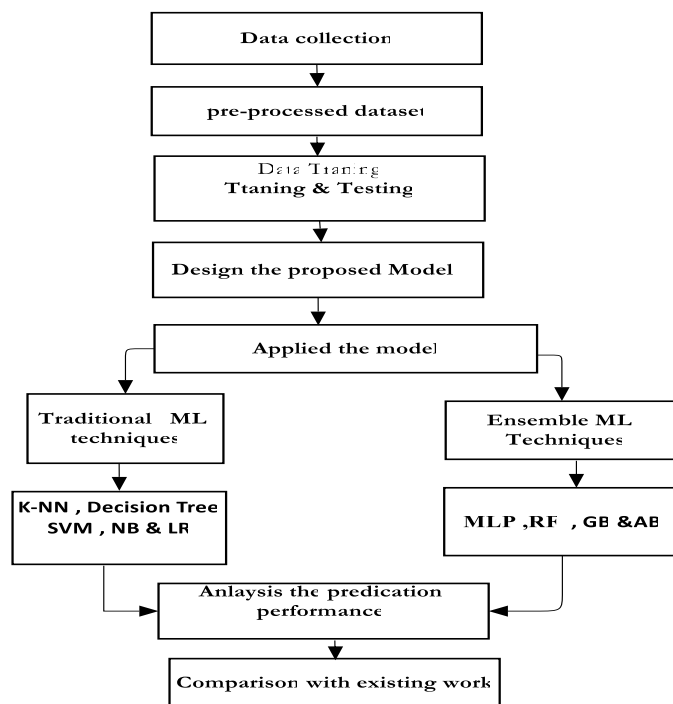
Data collection

pre-processed dataset

Data Training
Ttaning & Testing

Design the proposed Model

Applied the model

Traditional ML techniques

Ensemble ML Techniques

K-NN , Decision Tree SVM , NB & LR

MLP ,RF , GB &AB

Anlaysis the predication performance

Comparison with existing work